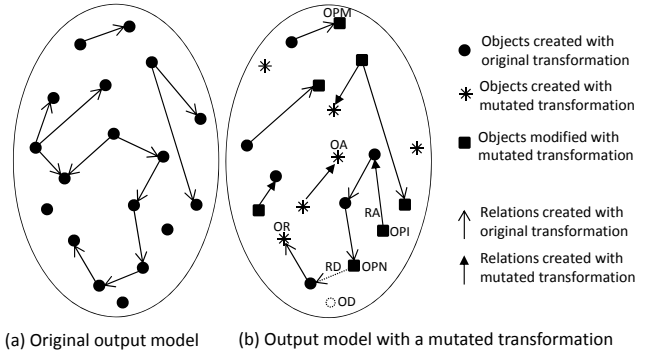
OPM

OA

RA

OPI

OR

RD

OPN

OD

Objects created with original transformation

Objects created with mutated transformation

Objects modified with mutated transformation

Relations created with original transformation

Relations created with mutated transformation

(a) Original output model

(b) Output model with a mutated transformation